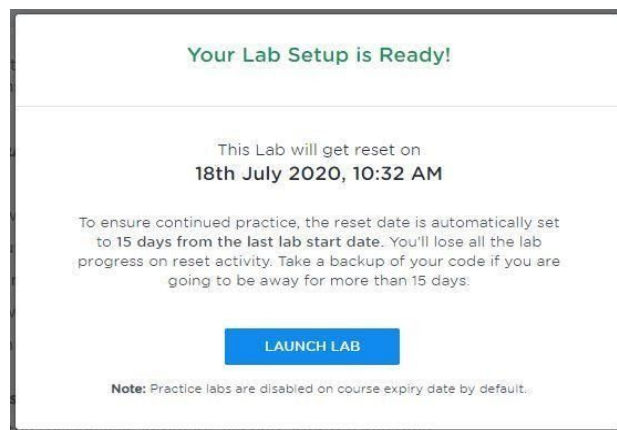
Your Lab Setup is Ready!

This Lab will get reset on
18th July 2020, 10:32 AM

To ensure continued practice, the reset date is automatically set to 15 days from the last lab start date. You'll lose all the lab progress on reset activity. Take a backup of your code if you are going to be away for more than 15 days.

LAUNCH LAB

Note: Practice labs are disabled on course expiry date by default.